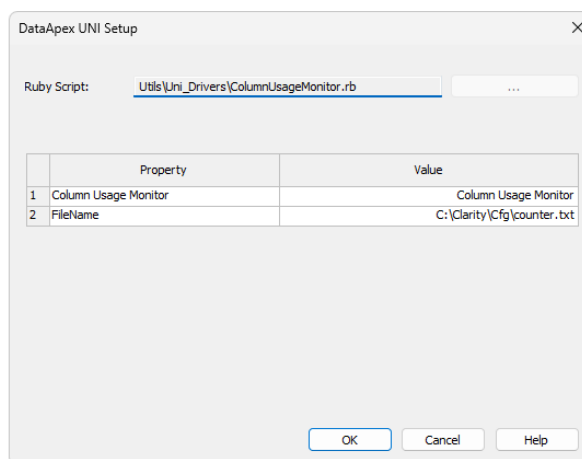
DataApex UNI Setup

Ruby Script: Utils\Uni_Drivers\ColumnUsageMonitor.rb ...

| | Property | Value |
|---|---|---|
| 1 | Column Usage Monitor | Column Usage Monitor |
| 2 | FileName | C:\Clarity\Cfg\counter.txt |

OK Cancel Help